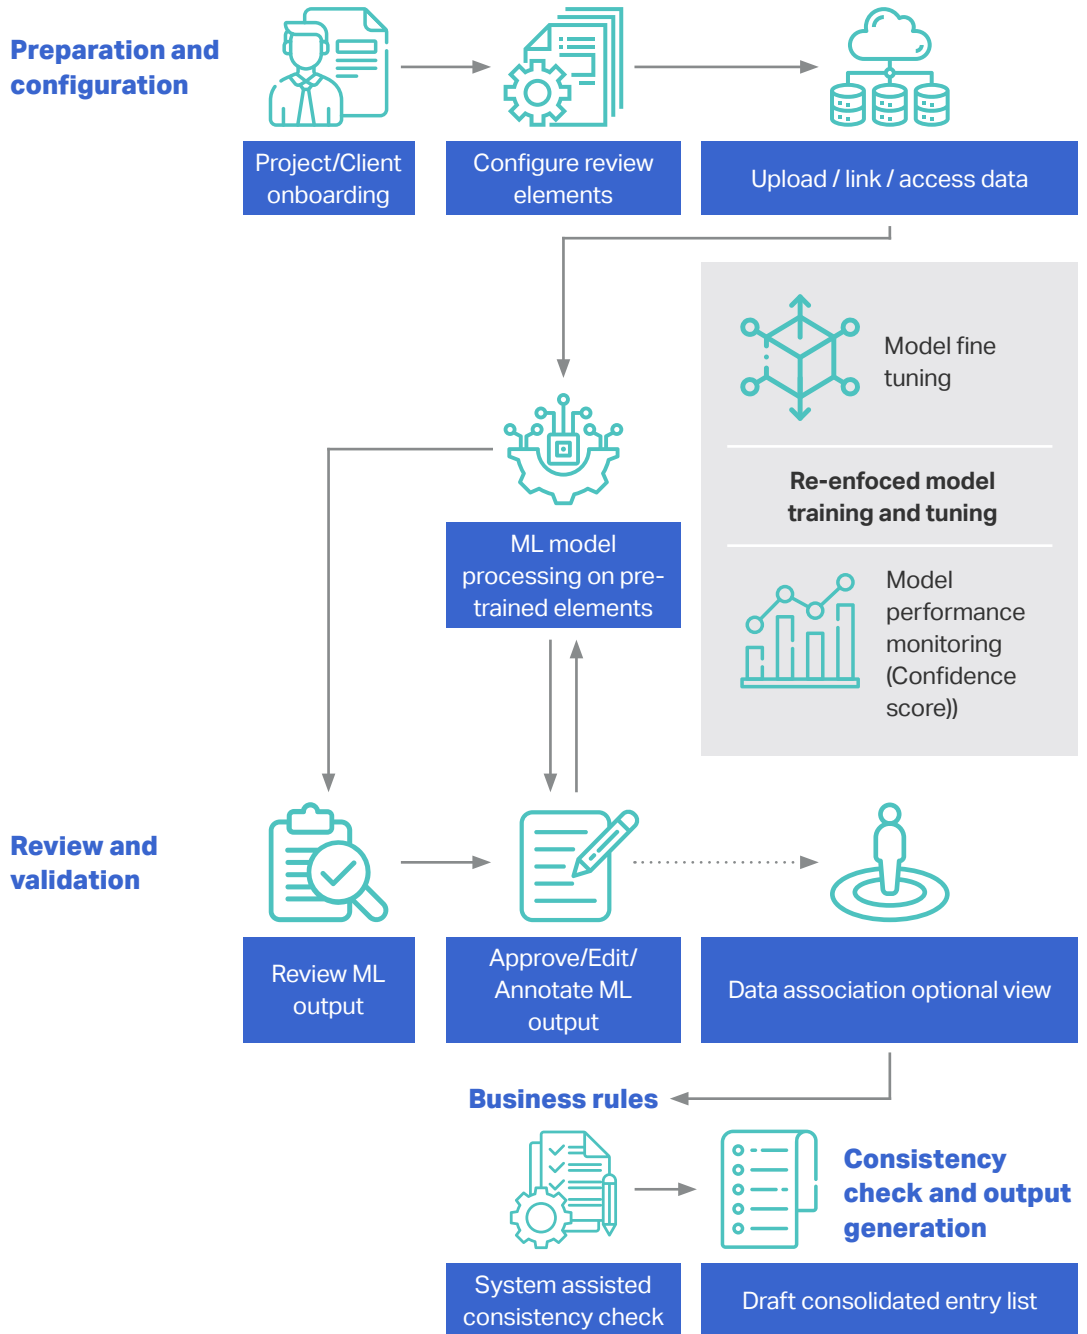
Preparation and configuration

Project/Client onboarding

Configure review elements

Upload / link / access data

Model fine tuning

Re-enfoced model training and tuning

Model performance monitoring (Confidence score))

ML model processing on pre-trained elements

Review and validation

Review ML output

Approve/Edit/ Annotate ML output

Data association optional view

Business rules

Consistency check and output generation

System assisted consistency check

Draft consolidated entry list